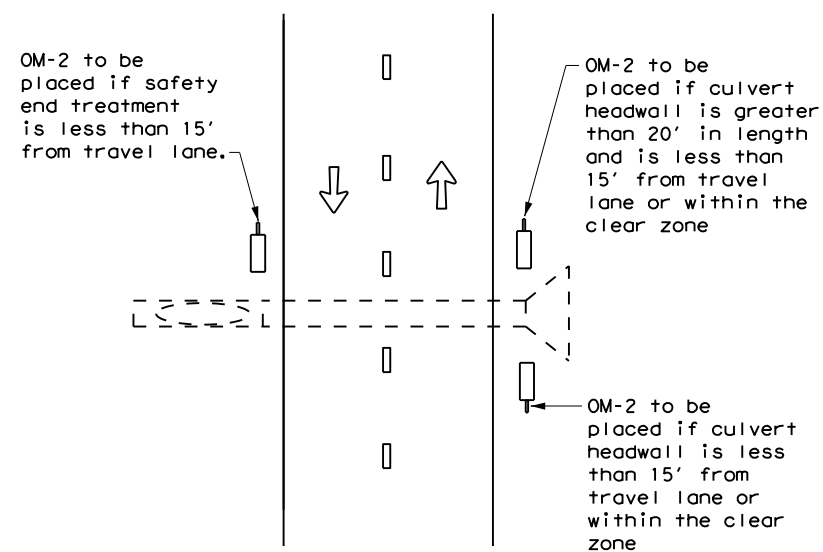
OM-2 to be placed if safety end treatment is less than 15' from travel lane.

OM-2 to be placed if culvert headwall is greater than 20' in length and is less than 15' from travel lane or within the clear zone

1

OM-2 to be placed if culvert headwall is less than 15' from travel lane or within the clear zone